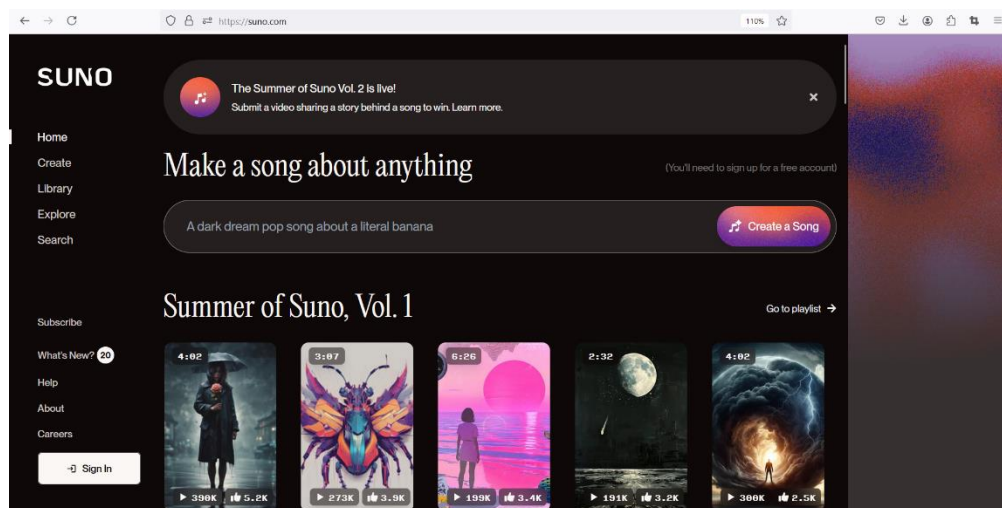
https://suno.com

110%

SUNO

Home
Create
Library
Explore
Search

The Summer of Suno Vol. 2 is live!
Submit a video sharing a story behind a song to win. Learn more.

×

Make a song about anything

(You'll need to sign up for a free account)

A dark dream pop song about a literal banana

Create a Song

Summer of Suno, Vol. 1

Go to playlist →

Subscribe
What's New? 20
Help
About
Careers

Sign In

4:02
390K 5.2K

3:07
273K 3.9K

6:26
199K 3.4K

2:32
191K 3.2K

4:02
300K 2.5K